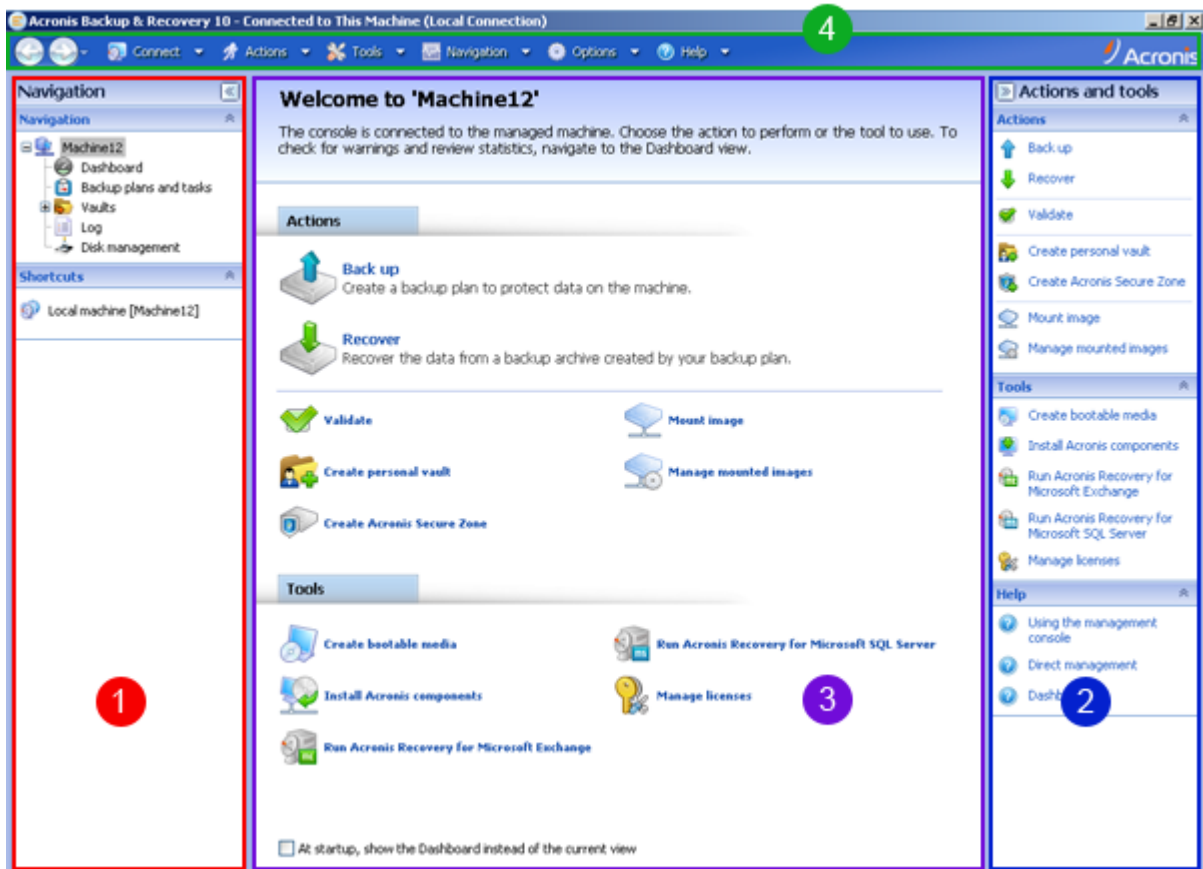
Acronis Backup & Recovery 10 - Connected to This Machine (Local Connection)

4

Connect Actions Tools Navigation Options Help

Acronis

Navigation

Navigation

Machine12
Dashboard
Backup plans and tasks
Vaults
Log
Disk management

Shortcuts

Local machine [Machine12]

1

Welcome to 'Machine12'

The console is connected to the managed machine. Choose the action to perform or the tool to use. To check for warnings and review statistics, navigate to the Dashboard view.

Actions

Back up
Create a backup plan to protect data on the machine.

Recover
Recover the data from a backup archive created by your backup plan.

Validate

Mount image

Create personal vault

Manage mounted images

Create Acronis Secure Zone

Tools

Create bootable media

Run Acronis Recovery for Microsoft SQL Server

Install Acronis components

Manage licenses

3

Run Acronis Recovery for Microsoft Exchange

At startup, show the Dashboard instead of the current view

Actions and tools

Actions

Back up
Recover
Validate
Create personal vault
Create Acronis Secure Zone
Mount image
Manage mounted images

Tools

Create bootable media
Install Acronis components
Run Acronis Recovery for Microsoft Exchange
Run Acronis Recovery for Microsoft SQL Server
Manage licenses

Help

Using the management console
Direct management
Dashb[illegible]

2